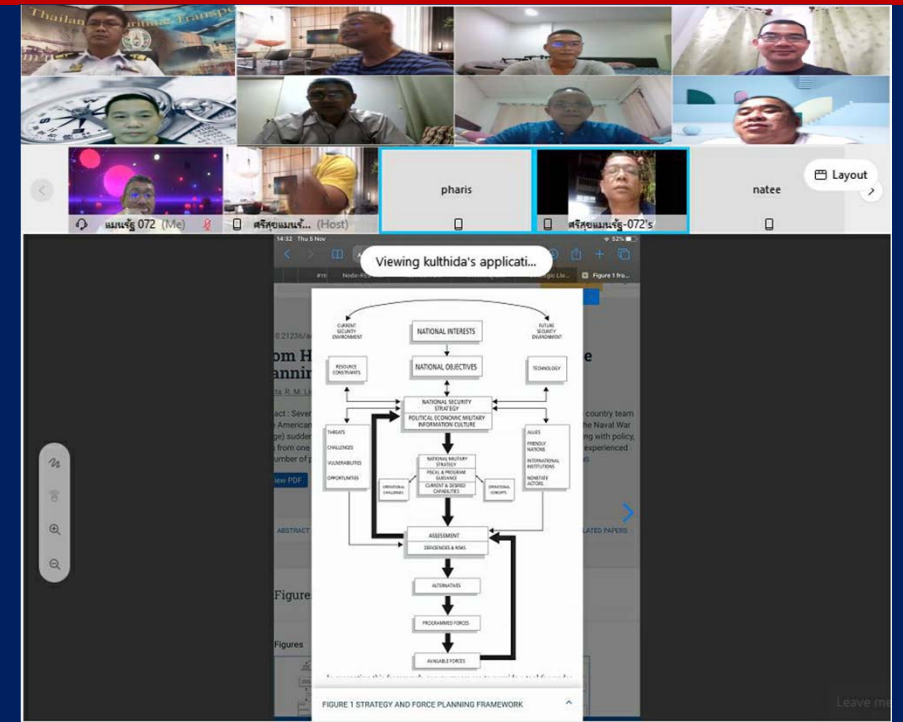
Thailand Maritime Transport

แมนรัฐ 072 (Me)

ศรีสุขแมนรั... (Host)

pharis

ศรีสุขแมนรัฐ-072's

natee

Layout

14:32 Thu 5 Nov

52%

Viewing kulthida's applicati...

Node-4

Figure 1 fro...

CURRENT SECURITY ENVIRONMENT

NATIONAL INTERESTS

FUTURE SECURITY ENVIRONMENT

RESOURCE CONSTRAINTS

NATIONAL OBJECTIVES

TECHNOLOGY

NATIONAL SECURITY STRATEGY

POLITICAL ECONOMIC MILITARY INFORMATION CULTURE

THREATS

CHALLENGES

VULNERABILITIES

OPPORTUNITIES

ALLIES

FRIENDLY NATIONS

INTERNATIONAL INSTITUTIONS

NONSTATE ACTORS

NATIONAL MILITARY STRATEGY

FISCAL & PROGRAM GUIDANCE

CURRENT & DESIRED CAPABILITIES

OPERATIONAL CHALLENGES

OPERATIONAL CONCEPTS

ASSESSMENT

DEFICIENCIES & RISKS

ALTERNATIVES

PROGRAMMED FORCES

AVAILABLE FORCES

FIGURE 1 STRATEGY AND FORCE PLANNING FRAMEWORK

om H

annin

act : Sever

e American

ge) sudden

from one

umber of

country team

he Naval War

ing with policy,

experienced

iew PDF

ABSTRACT

LATED PAPERS

Figure

Figures

Leave me